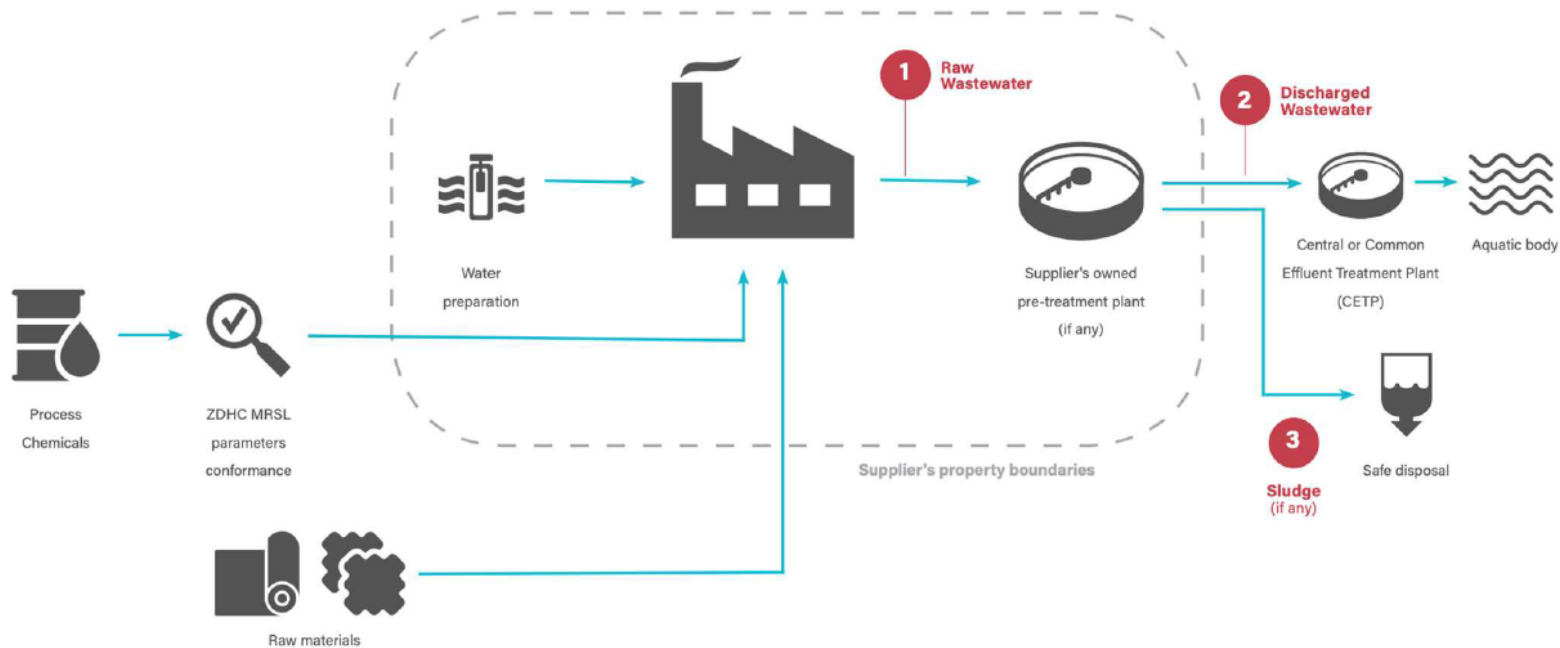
1 Raw Wastewater

2 Discharged Wastewater

Water preparation

Supplier's owned pre-treatment plant (if any)

Central or Common Effluent Treatment Plant (CETP)

Aquatic body

Process Chemicals

ZDHC MRSL parameters conformance

Supplier's property boundaries

3 Sludge (if any)

Safe disposal

Raw materials